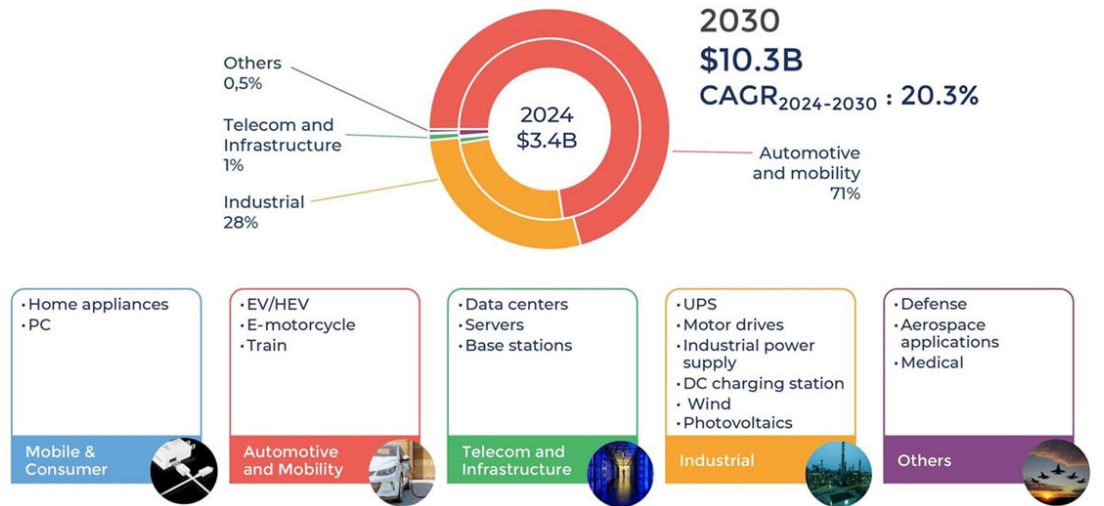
2030
$10.3B
CAGR$_{2024-2030}$ : 20.3%

2024
$3.4B

Others
0,5%

Telecom and Infrastructure
1%

Industrial
28%

Automotive and mobility
71%

• Home appliances
• PC

Mobile & Consumer

• EV/HEV
• E-motorcycle
• Train

Automotive and Mobility

• Data centers
• Servers
• Base stations

Telecom and Infrastructure

• UPS
• Motor drives
• Industrial power supply
• DC charging station
• Wind
• Photovoltaics

Industrial

• Defense
• Aerospace applications
• Medical

Others